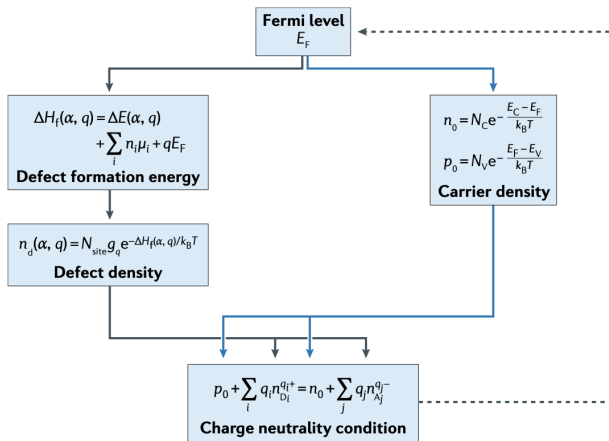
Fermi level
$E_F$

$\Delta H_f(\alpha, q) = \Delta E(\alpha, q) + \sum_i n_i \mu_i + qE_F$
Defect formation energy

$n_0 = N_C e^{-\frac{E_C - E_F}{k_B T}}$
$p_0 = N_V e^{-\frac{E_F - E_V}{k_B T}}$
Carrier density

$n_d(\alpha, q) = N_{site} g_q e^{-\Delta H_f(\alpha, q)/k_B T}$
Defect density

$p_0 + \sum_i q_i n_{D_i}^{q_i+} = n_0 + \sum_j q_j n_{A_j}^{q_j-}$
Charge neutrality condition